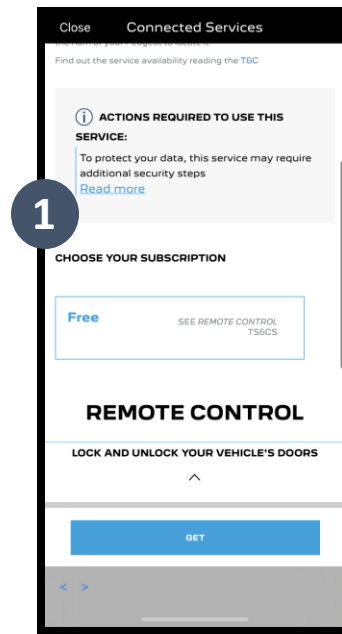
Close Connected Services

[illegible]

Find out the service availability reading the T&C

ⓘ ACTIONS REQUIRED TO USE THIS SERVICE:

To protect your data, this service may require additional security steps

Read more

1

CHOOSE YOUR SUBSCRIPTION

Free

SEE REMOTE CONTROL T&CS

REMOTE CONTROL

LOCK AND UNLOCK YOUR VEHICLE'S DOORS

GET

< >